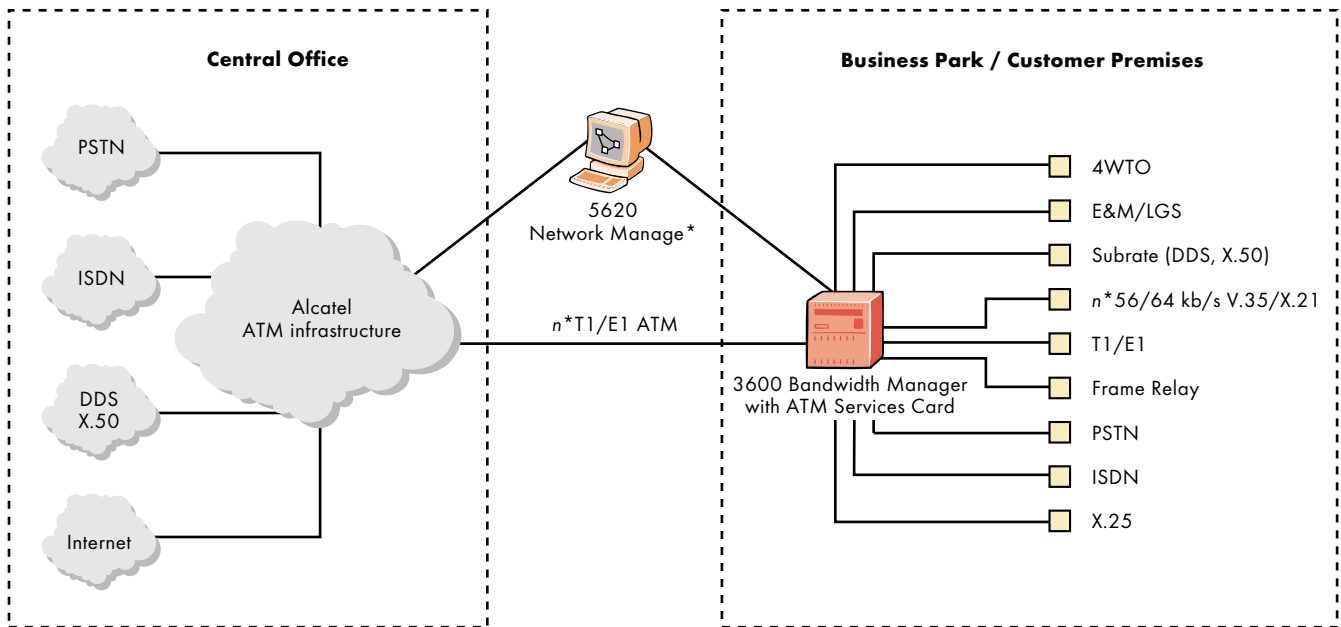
Central Office

PSTN

ISDN

DDS
X.50

Internet

Alcatel
ATM infrastructure

5620
Network Manage*

n*T1/E1 ATM

Business Park / Customer Premises

3600 Bandwidth Manager
with ATM Services Card

4WTO

E&M/LGS

Subrate (DDS, X.50)

n*56/64 kb/s V.35/X.21

T1/E1

Frame Relay

PSTN

ISDN

X.25